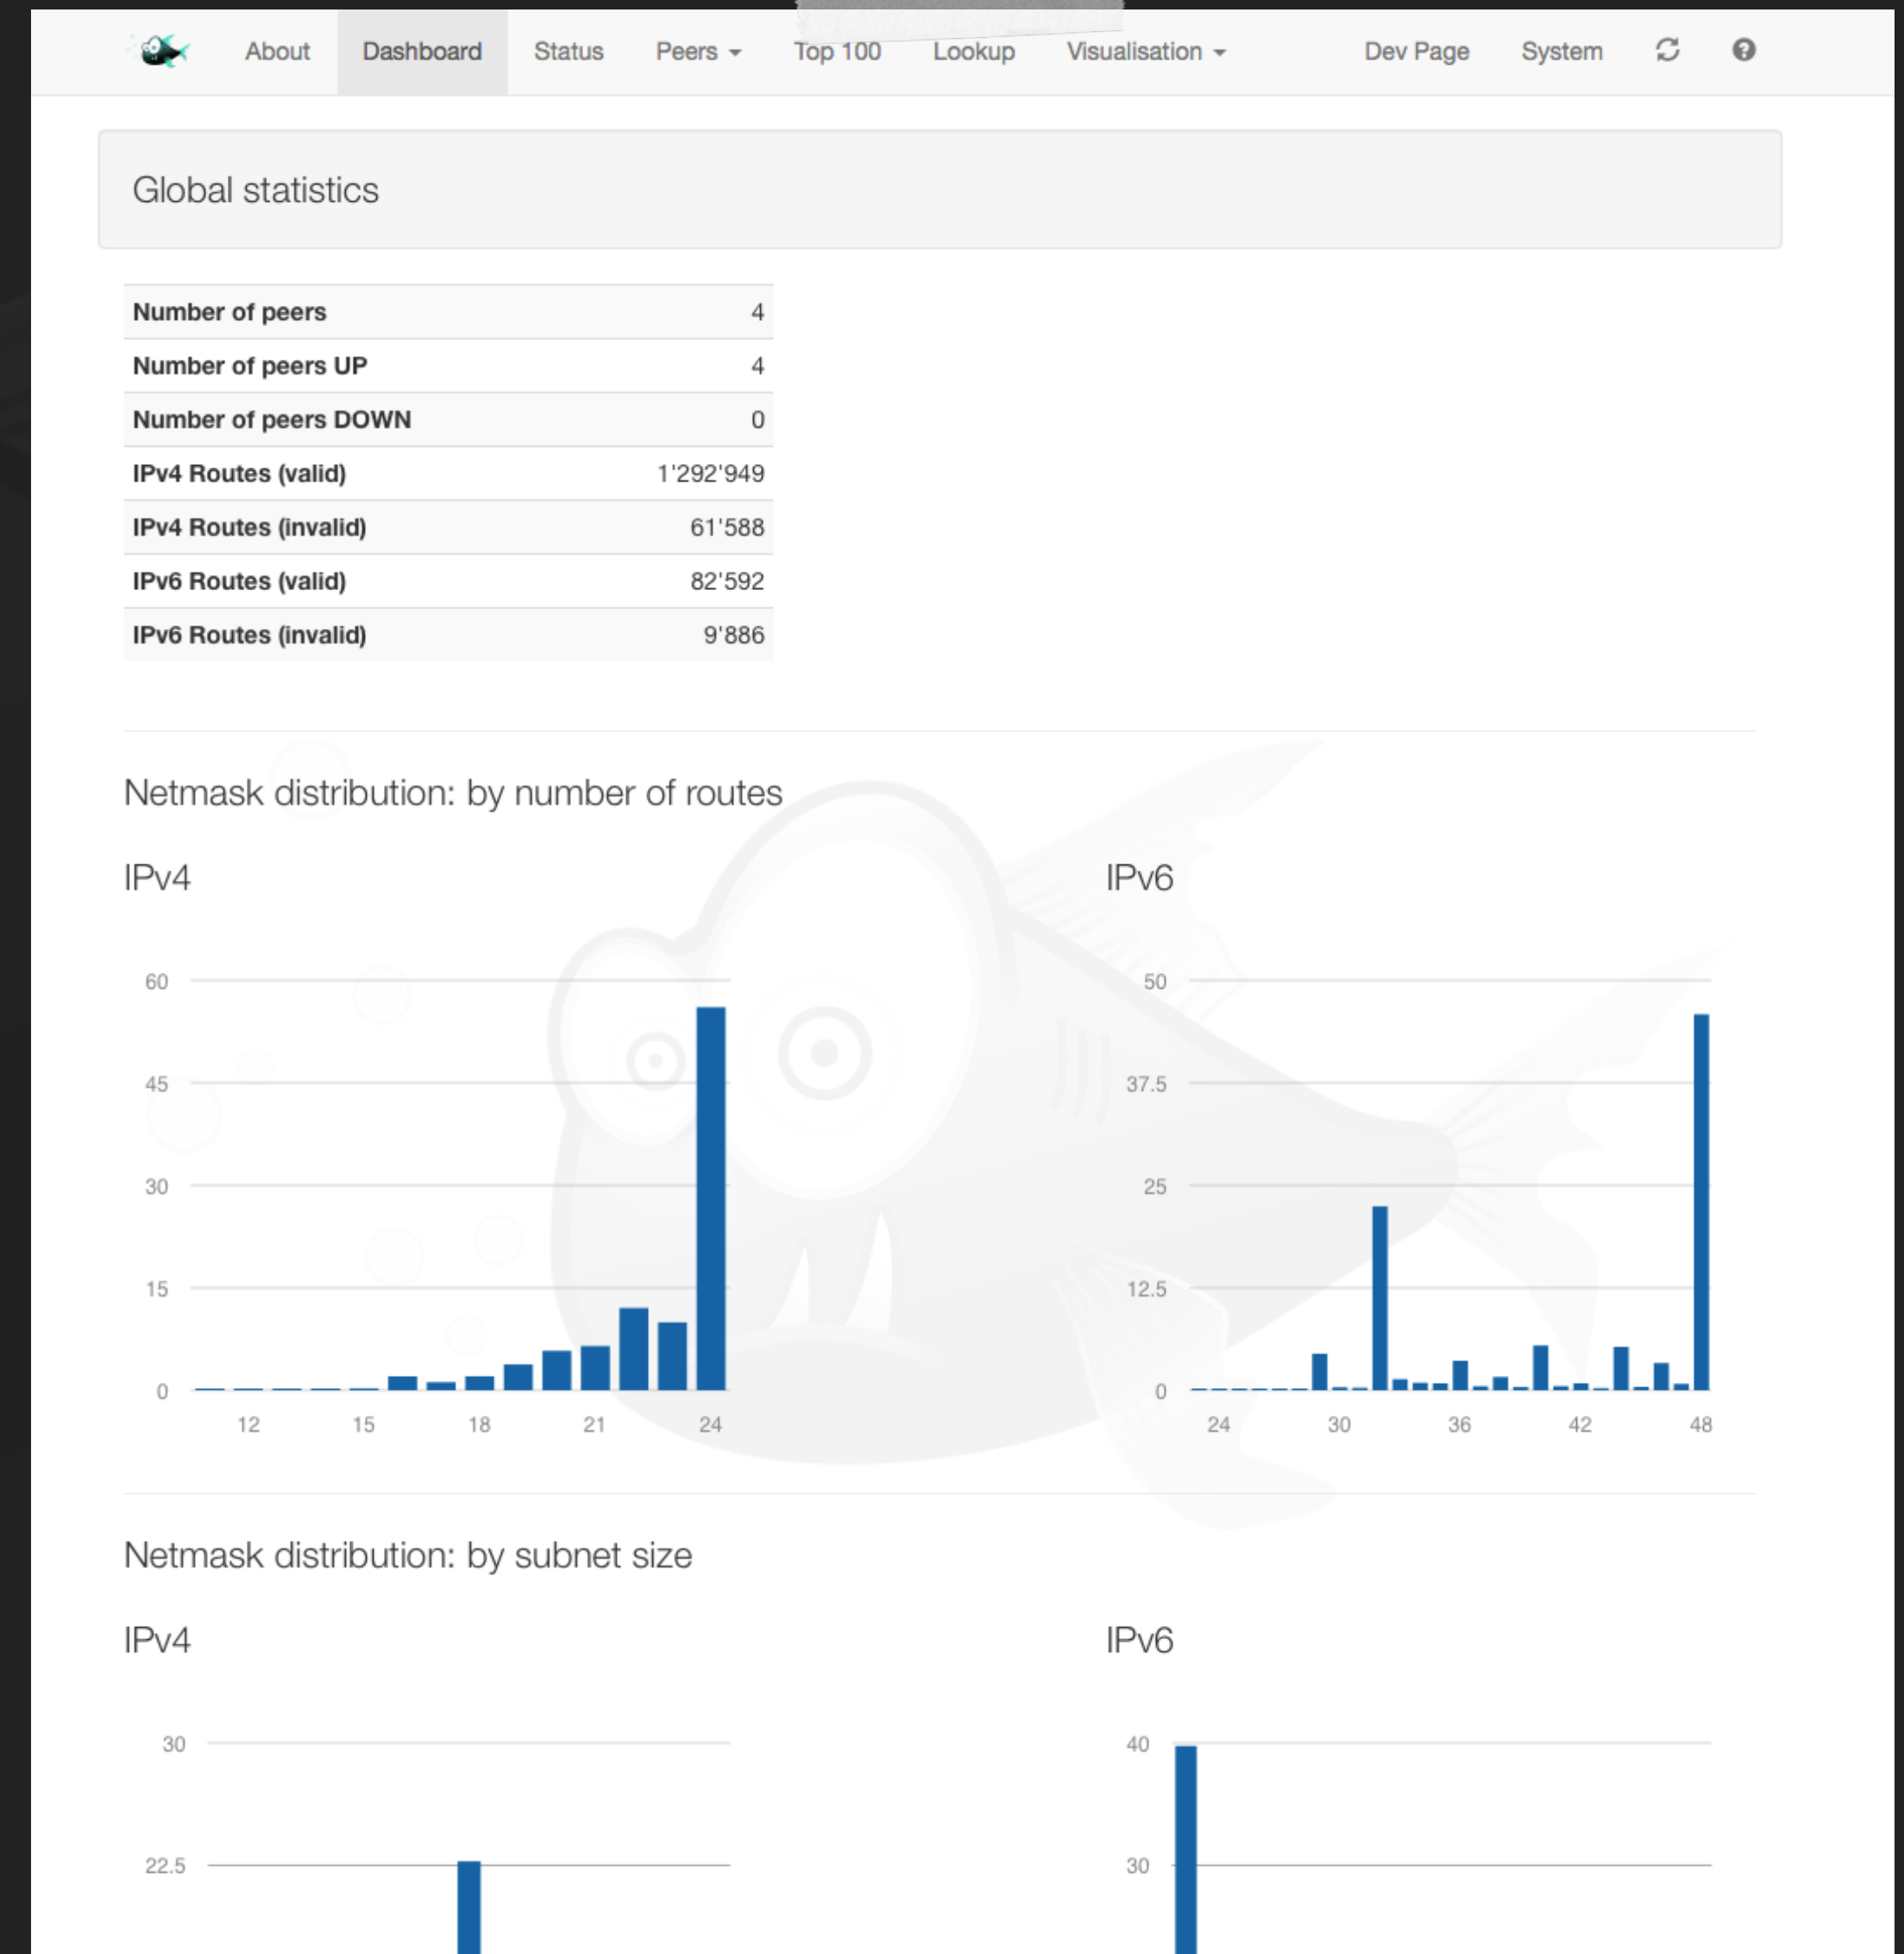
About Dashboard Status Peers Top 100 Lookup Visualisation Dev Page System

Global statistics

| Number of peers | 4 |
|---|---|
| Number of peers UP | 4 |
| Number of peers DOWN | 0 |
| IPv4 Routes (valid) | 1'292'949 |
| IPv4 Routes (invalid) | 61'588 |
| IPv6 Routes (valid) | 82'592 |
| IPv6 Routes (invalid) | 9'886 |

Netmask distribution: by number of routes

IPv4

60
45
30
15
0
12 15 18 21 24

IPv6

50
37.5
25
12.5
0
24 30 36 42 48

Netmask distribution: by subnet size

IPv4

30
22.5

IPv6

40
30